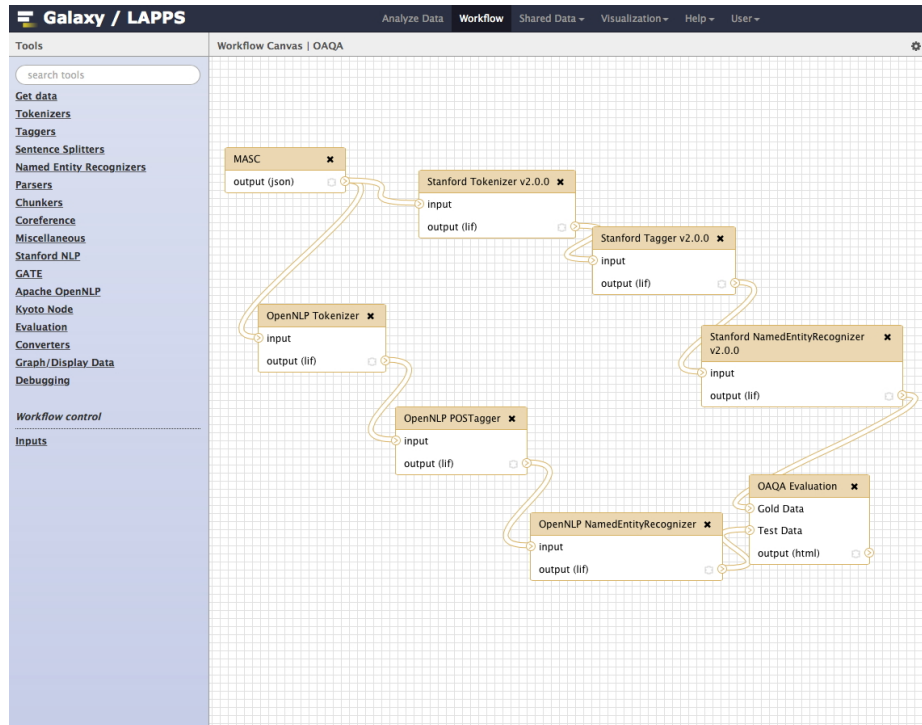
Galaxy / LAPPS

Analyze Data Workflow Shared Data ▾ Visualization ▾ Help ▾ User ▾

Tools

search tools

Get data
Tokenizers
Taggers
Sentence Splitters
Named Entity Recognizers
Parsers
Chunkers
Coreference
Miscellaneous
Stanford NLP
GATE
Apache OpenNLP
Kyoto Node
Evaluation
Converters
Graph/Display Data
Debugging

Workflow control

Inputs

Workflow Canvas | OAQA

MASC
output (json)

Stanford Tokenizer v2.0.0
input
output (lif)

Stanford Tagger v2.0.0
input
output (lif)

OpenNLP Tokenizer
input
output (lif)

Stanford NamedEntityRecognizer v2.0.0
input
output (lif)

OpenNLP POSTagger
input
output (lif)

OAQA Evaluation
Gold Data
Test Data
output (html)

OpenNLP NamedEntityRecognizer
input
output (lif)